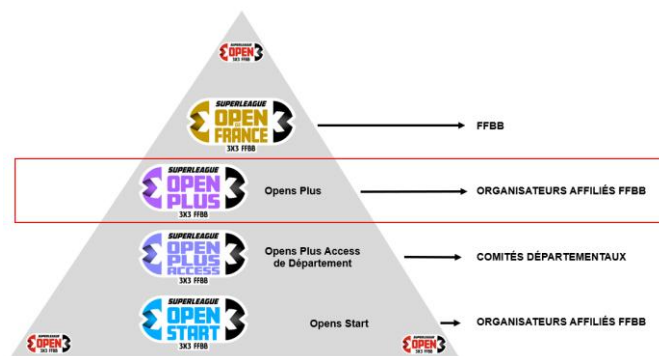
SUPERLEAGUE OPEN 3X3 FFBB

SUPERLEAGUE OPEN FRANCE 3X3 FFBB

FFBB

SUPERLEAGUE OPEN PLUS 3X3 FFBB

Opens Plus

ORGANISATEURS AFFILIÉS FFBB

SUPERLEAGUE OPEN PLUS ACCESS 3X3 FFBB

Opens Plus Access de Département

COMITÉS DÉPARTEMENTAUX

SUPERLEAGUE OPEN START 3X3 FFBB

Opens Start

ORGANISATEURS AFFILIÉS FFBB

OPEN 3X3 FFBB

OPEN 3X3 FFBB